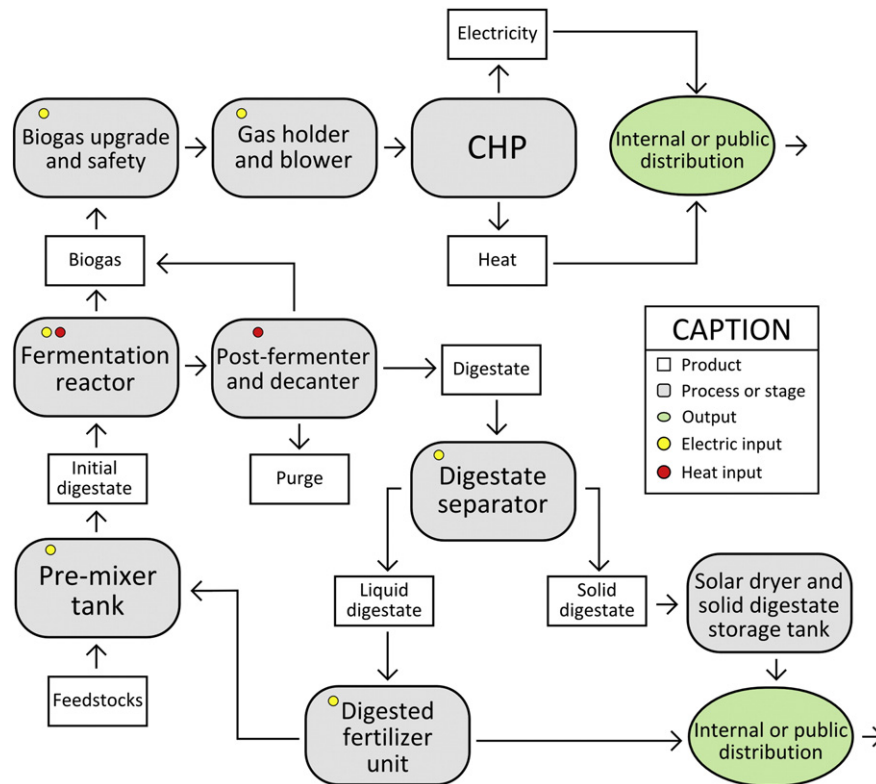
Electricity

Biogas upgrade and safety

Gas holder and blower

CHP

Internal or public distribution

Heat

Biogas

Fermentation reactor

Post-fermenter and decanter

Digestate

Purge

CAPTION
Product
Process or stage
Output
Electric input
Heat input

Initial digestate

Digestate separator

Pre-mixer tank

Liquid digestate

Solid digestate

Solar dryer and solid digestate storage tank

Feedstocks

Digested fertilizer unit

Internal or public distribution